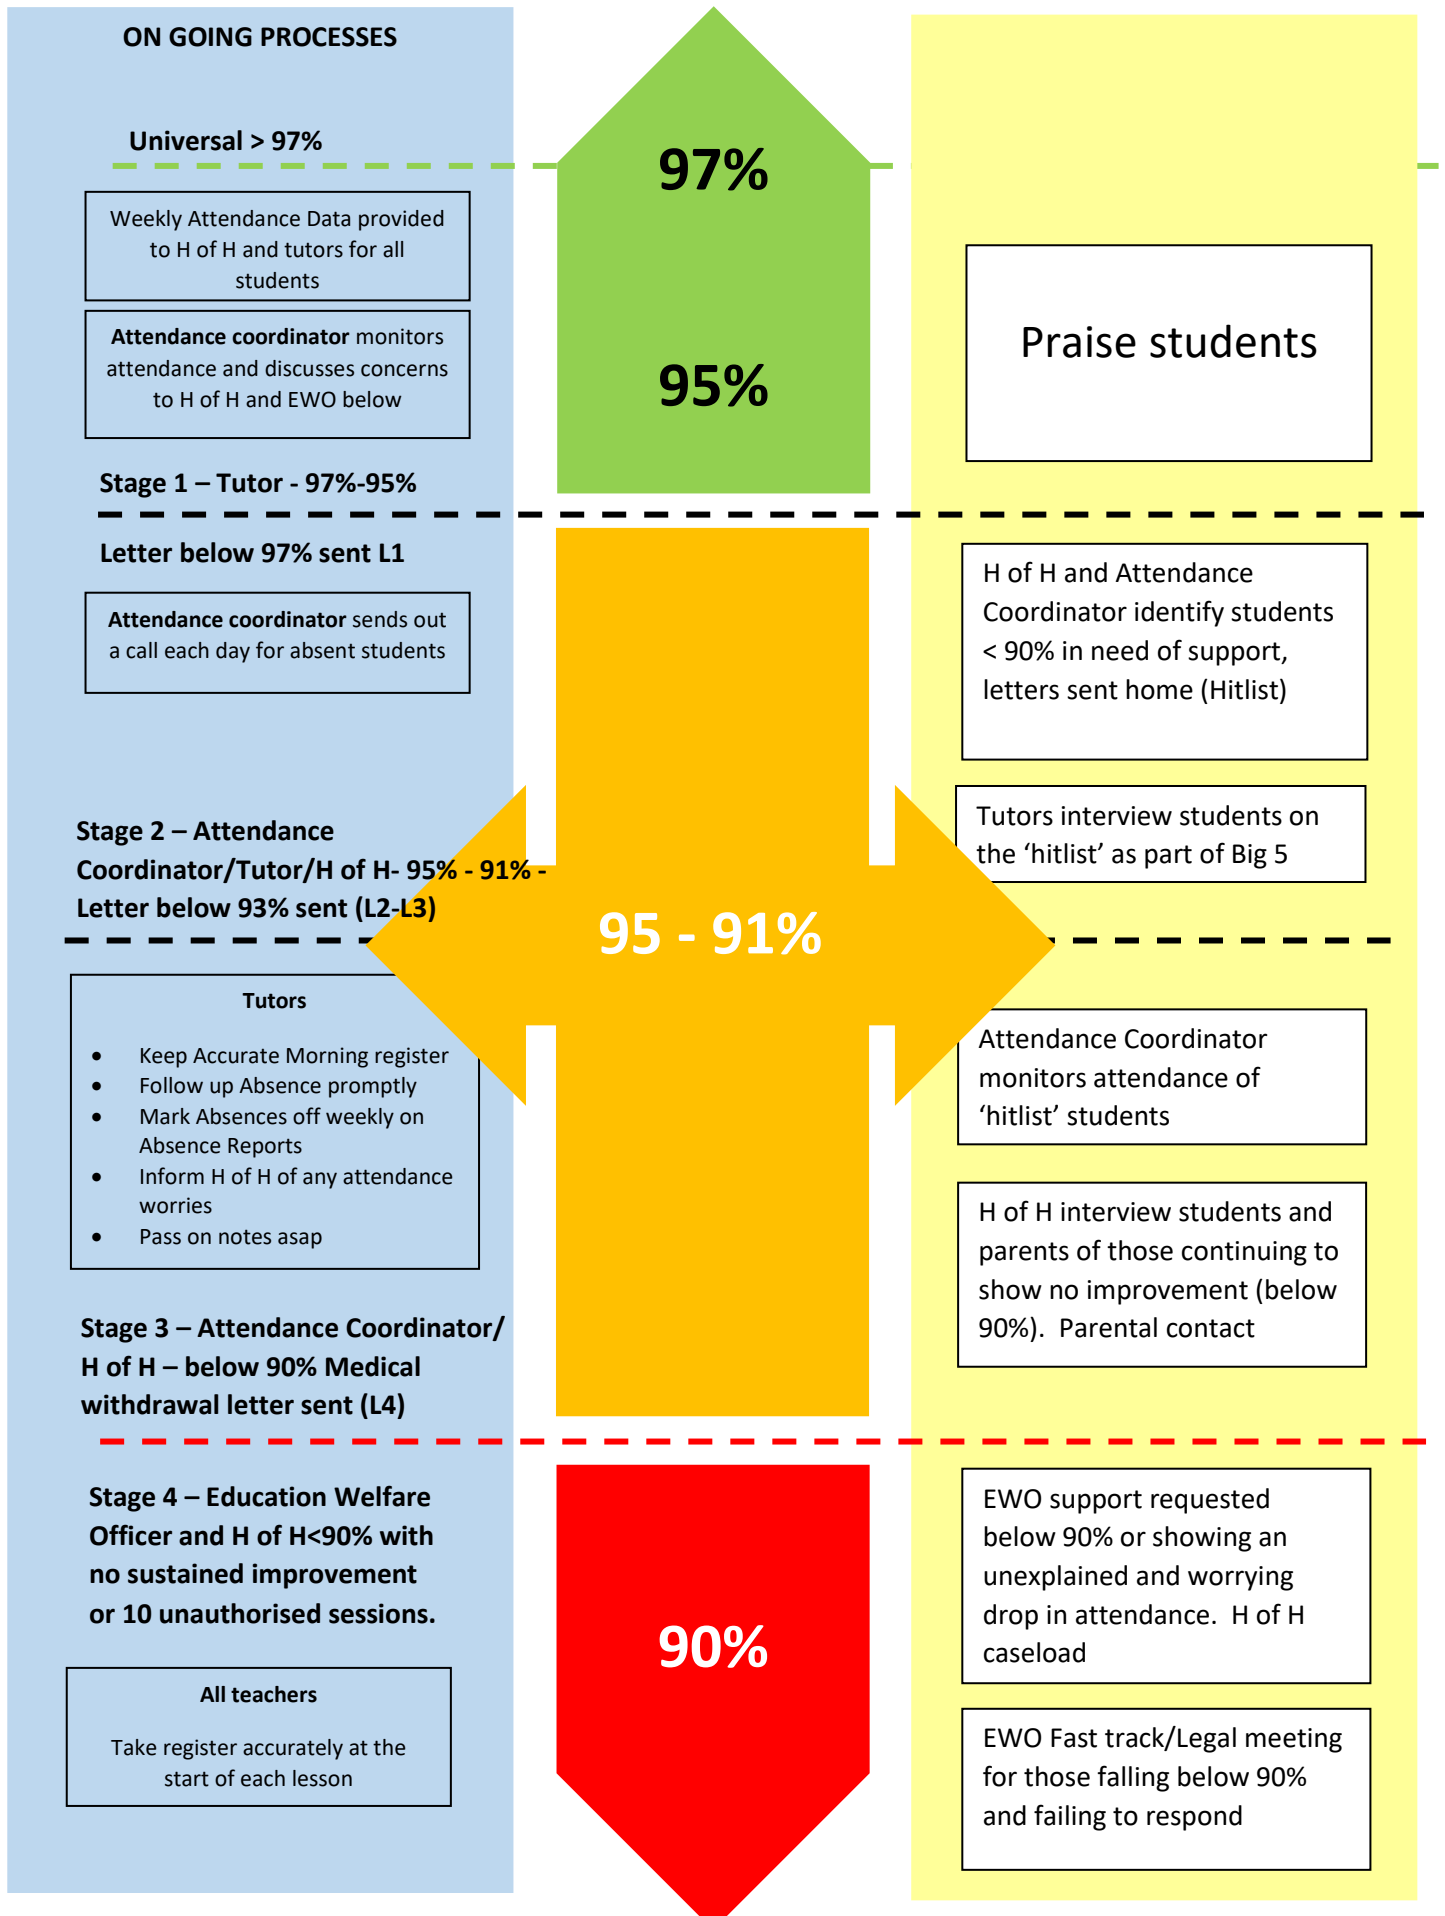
ON GOING PROCESSES

Universal > 97%

Weekly Attendance Data provided to H of H and tutors for all students

**Attendance coordinator** monitors attendance and discusses concerns to H of H and EWO below

Stage 1 – Tutor - 97%-95%

Letter below 97% sent L1

**Attendance coordinator** sends out a call each day for absent students

Stage 2 – Attendance Coordinator/Tutor/H of H- 95% - 91% - Letter below 93% sent (L2-L3)

Tutors

- Keep Accurate Morning register
- Follow up Absence promptly
- Mark Absences off weekly on Absence Reports
- Inform H of H of any attendance worries
- Pass on notes asap

Stage 3 – Attendance Coordinator/ H of H – below 90% Medical withdrawal letter sent (L4)

Stage 4 – Education Welfare Officer and H of H<90% with no sustained improvement or 10 unauthorised sessions.

All teachers

Take register accurately at the start of each lesson

97%

95%

95 - 91%

90%

Praise students

H of H and Attendance Coordinator identify students < 90% in need of support, letters sent home (Hitlist)

Tutors interview students on the ‘hitlist’ as part of Big 5

Attendance Coordinator monitors attendance of ‘hitlist’ students

H of H interview students and parents of those continuing to show no improvement (below 90%). Parental contact

EWO support requested below 90% or showing an unexplained and worrying drop in attendance. H of H caseload

EWO Fast track/Legal meeting for those falling below 90% and failing to respond